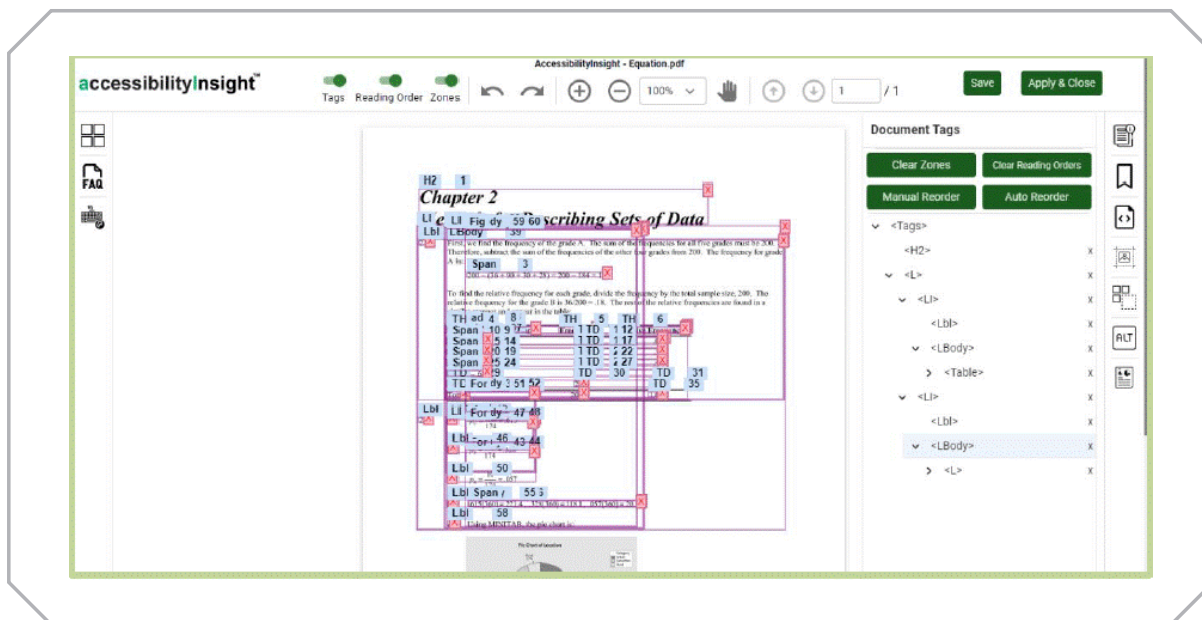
AccessibilityInsight - Equation.pdf

accessibilityInsight™

Tags Reading Order Zones

100%

1 / 1

Save

Apply & Close

FAQ

Document Tags

Clear Zones

Clear Reading Orders

Manual Reorder

Auto Reorder

<Tags>

<H2>

<L>

<LI>

<Lbl>

<LBody>

<Table>

<LI>

<Lbl>

<LBody>

<L>

ALT

H2 1

Chapter 2

LI Fig dy 59 60 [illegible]scribing Sets of Data

Lbl LBody 39

First, we find the frequency of the grade A. The sum of the frequencies for all five grades must be 200. Therefore, subtract the sum of the frequencies of the other four grades from 200. The frequency for grade A is:

Span 3

To find the relative frequency for each grade, divide the frequency by the total sample size, 200. The relative frequency for the grade B is 36/200 = .18. The rest of the relative frequencies are found in a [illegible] in the table.

TH 4 8 TH 5 TH 6

Span 10 9 TD 1 12

Span 5 14 TD 1 17

Span 0 19 TD 1 22

Span 5 24 TD 1 27

TD 29 TD 30 TD 31

TD For dy 3 51 52 TD 35

Lbl LI For dy 47 48

Lbl 46 43 44

Lbl 50

Lbl Span 55

Lbl 58

Using MINITAB, the pie chart is:

Pie Chart of Grades